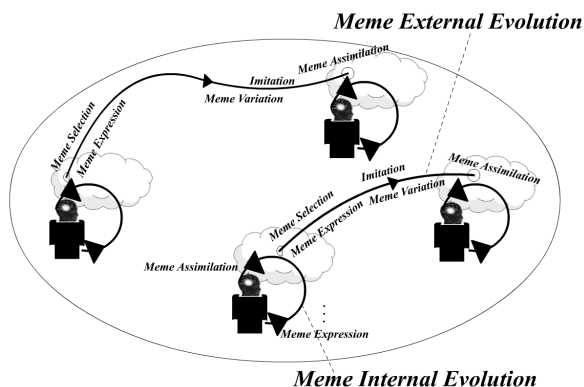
Meme External Evolution

Meme Selection
Meme Expression
Imitation
Meme Assimilation
Meme Variation

Meme Selection
Meme Expression
Imitation
Meme Variation
Meme Assimilation

Meme Assimilation
Meme Expression

Meme Internal Evolution